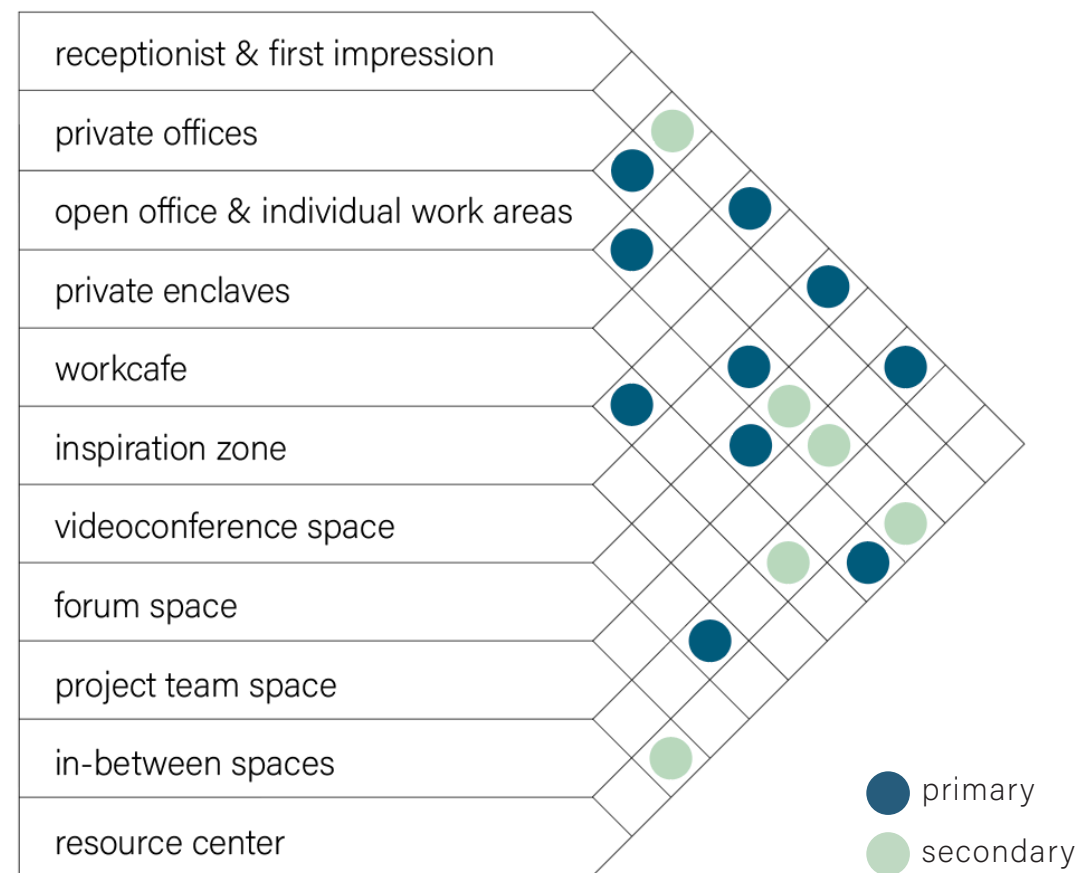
receptionist & first impression
private offices
open office & individual work areas
private enclaves
workcafe
inspiration zone
videoconference space
forum space
project team space
in-between spaces
resource center

primary
secondary